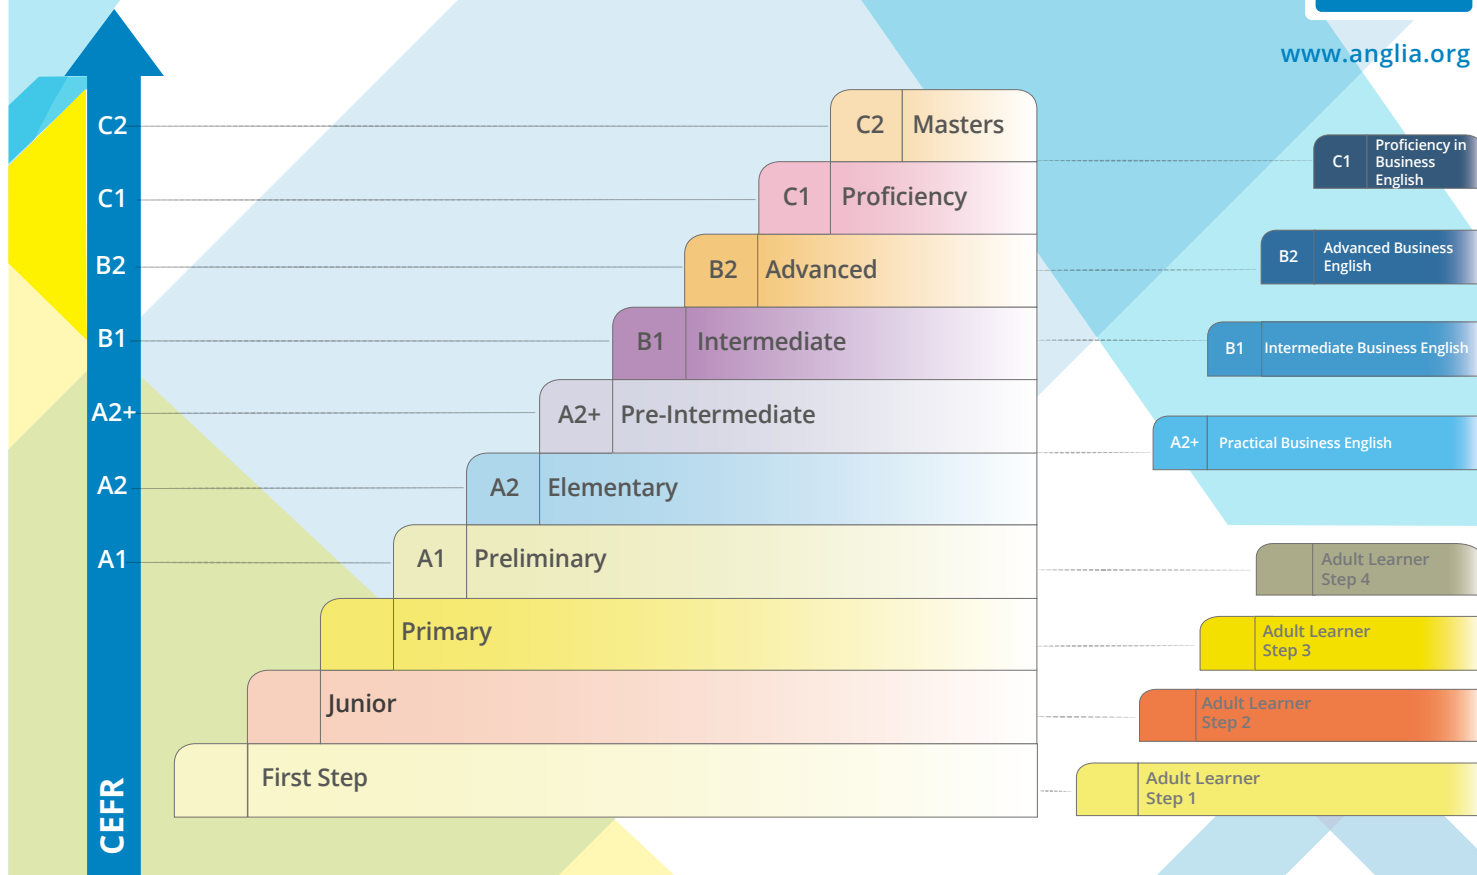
www.anglia.org

C2
C1
B2
B1
A2+
A2
A1
CEFR

C2 Masters
C1 Proficiency
B2 Advanced
B1 Intermediate
A2+ Pre-Intermediate
A2 Elementary
A1 Preliminary
Primary
Junior
First Step

C1 Proficiency in Business English
B2 Advanced Business English
B1 Intermediate Business English
A2+ Practical Business English
Adult Learner Step 4
Adult Learner Step 3
Adult Learner Step 2
Adult Learner Step 1